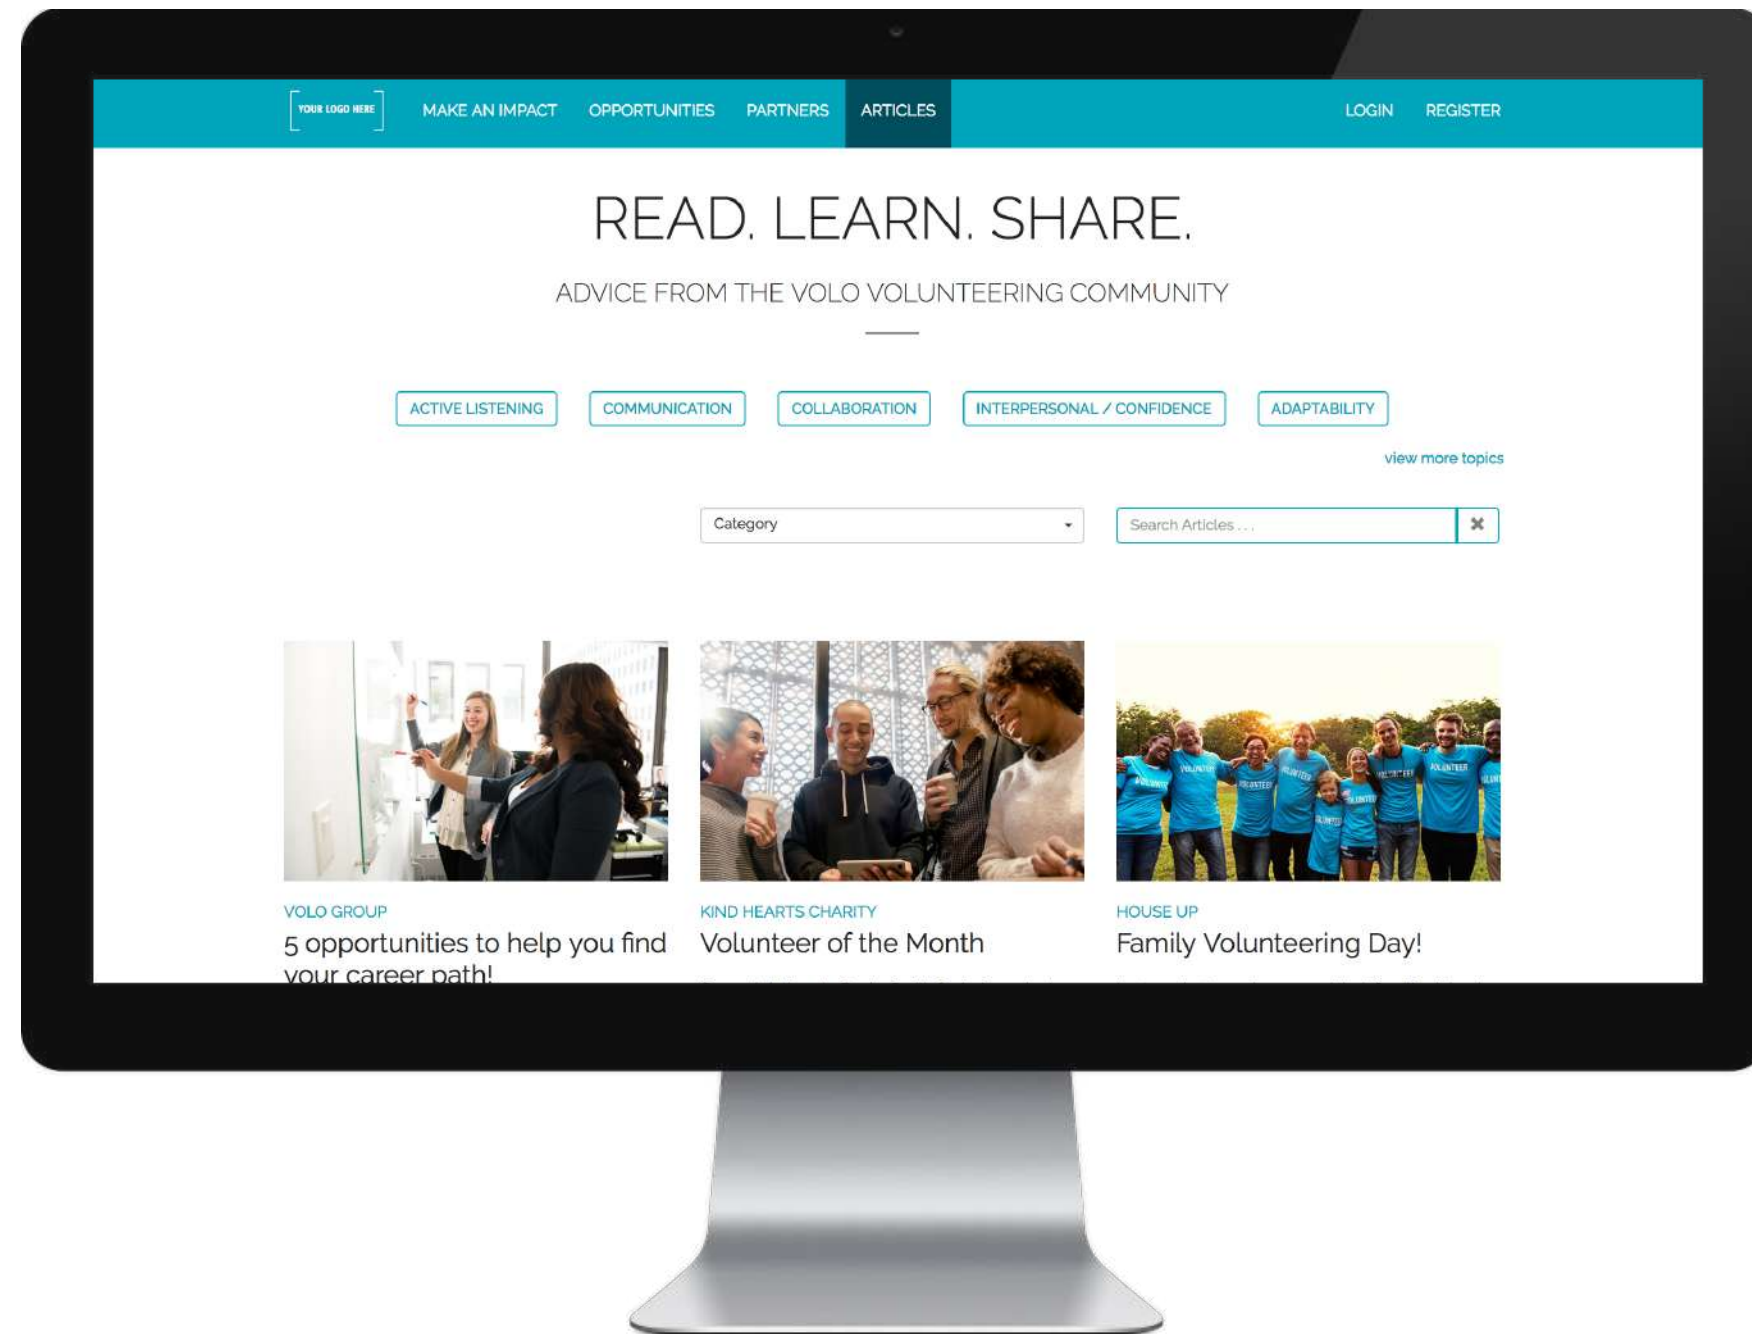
YOUR LOGO HERE MAKE AN IMPACT OPPORTUNITIES PARTNERS ARTICLES LOGIN REGISTER

READ. LEARN. SHARE.

ADVICE FROM THE VOLO VOLUNTEERING COMMUNITY

ACTIVE LISTENING COMMUNICATION COLLABORATION INTERPERSONAL / CONFIDENCE ADAPTABILITY

view more topics

Category

Search Articles . . .

VOLO GROUP
5 opportunities to help you find your career path!

KIND HEARTS CHARITY
Volunteer of the Month

HOUSE UP
Family Volunteering Day!